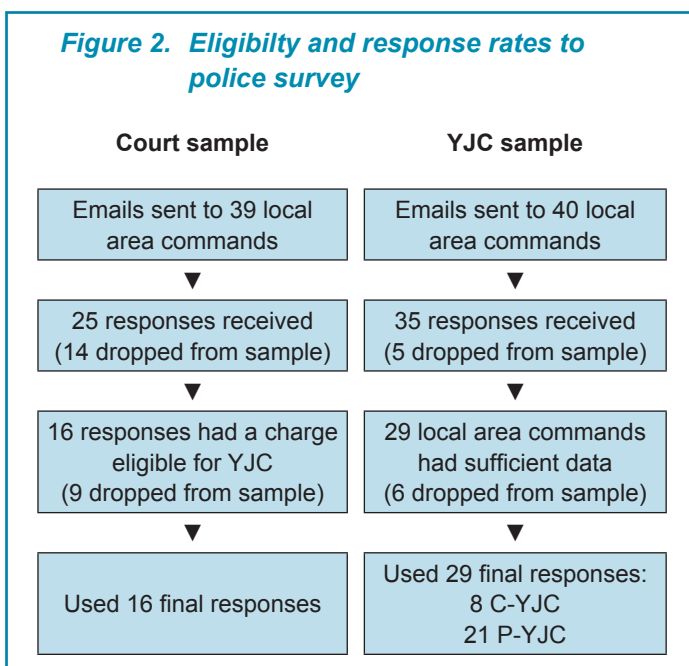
Figure 2. Eligibilty and response rates to police survey

Court sample

Emails sent to 39 local area commands

25 responses received (14 dropped from sample)

16 responses had a charge eligible for YJC (9 dropped from sample)

Used 16 final responses

YJC sample

Emails sent to 40 local area commands

35 responses received (5 dropped from sample)

29 local area commands had sufficient data (6 dropped from sample)

Used 29 final responses:
8 C-YJC
21 P-YJC